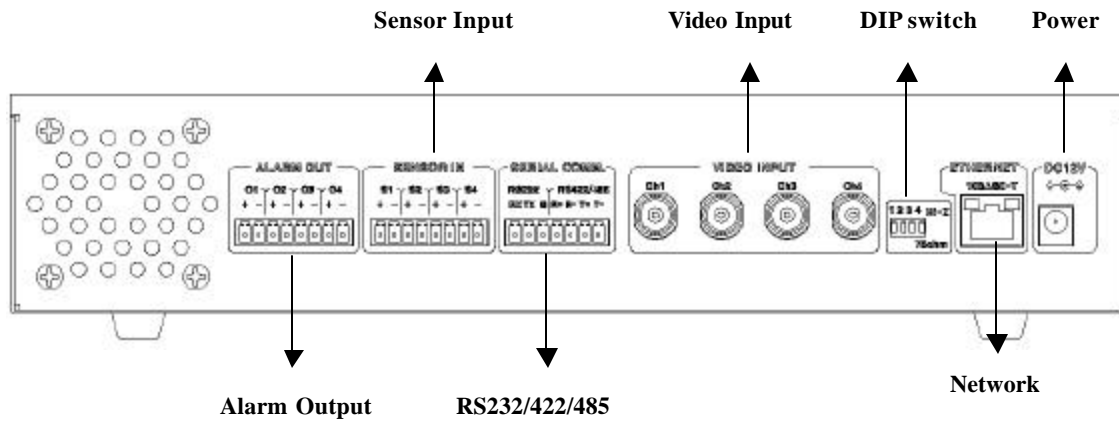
Sensor Input

Video Input

DIP switch

Power

ALARM OUT

O1 O2 O3 O4

+ - + - + - + -

SENSOR IN

S1 S2 S3 S4

+ - + - + - + -

SERIAL COMM.

RS232 RS422/485

VIDEO INPUT

Ch1 Ch2 Ch3 Ch4

1 2 3 4

75ohm

ETHERNET

10BASE-T

DC12V

Alarm Output

RS232/422/485

Network